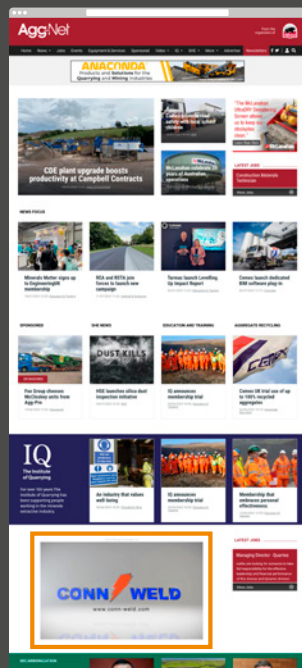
AggNet

ANACONDA
Products and Solutions for the Quarrying and Mining Industries

CDE plant upgrade boosts productivity at Campbell Contracts

"The McLanahan UltraDRY Dewatering Screen allows us to keep our stockpiles drier"

LATEST JOBS

Construction Materials Technician

NEWS FOCUS

Minerals Matter signs up to EngineeringUK membership

RSA and IRIT join forces to launch new campaign

Tarmac launch LevelEng Up Impact Report

Comex launch dedicated BIM software plug-in

SPONSORED

SHE NEWS

EDUCATION AND TRAINING

AGGREGATE RECYCLING

DUST KILLS

Fox Group chooses McCloskey units from Agg-Pro

HSE launches silica dust inspection initiative

IQ announces membership trial

Cemex UK trial use of up to 100% recycled aggregates

IQ
The Institute of Quarrying

An industry that values well-being

IQ announces membership trial

Membership that embraces personal effectiveness

LATEST JOBS

Managing Director - Quarries

CONN WELD
www.conn-weld.com